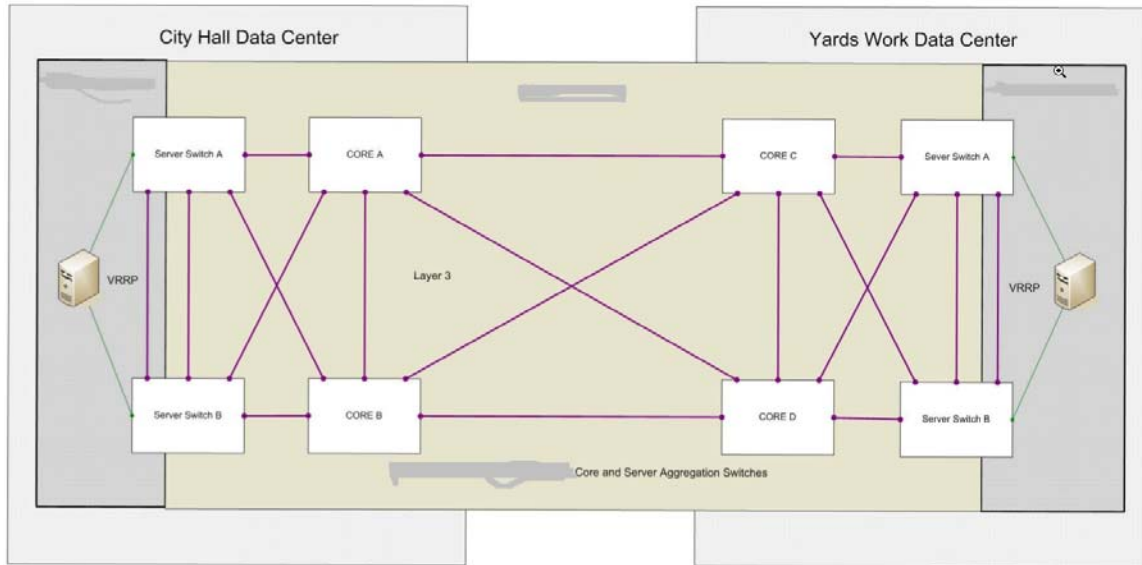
City Hall Data Center

Yards Work Data Center

Server Switch A

CORE A

CORE C

Server Switch A

VRRP

Layer 3

VRRP

Server Switch B

CORE B

CORE D

Server Switch B

Core and Server Aggregation Switches